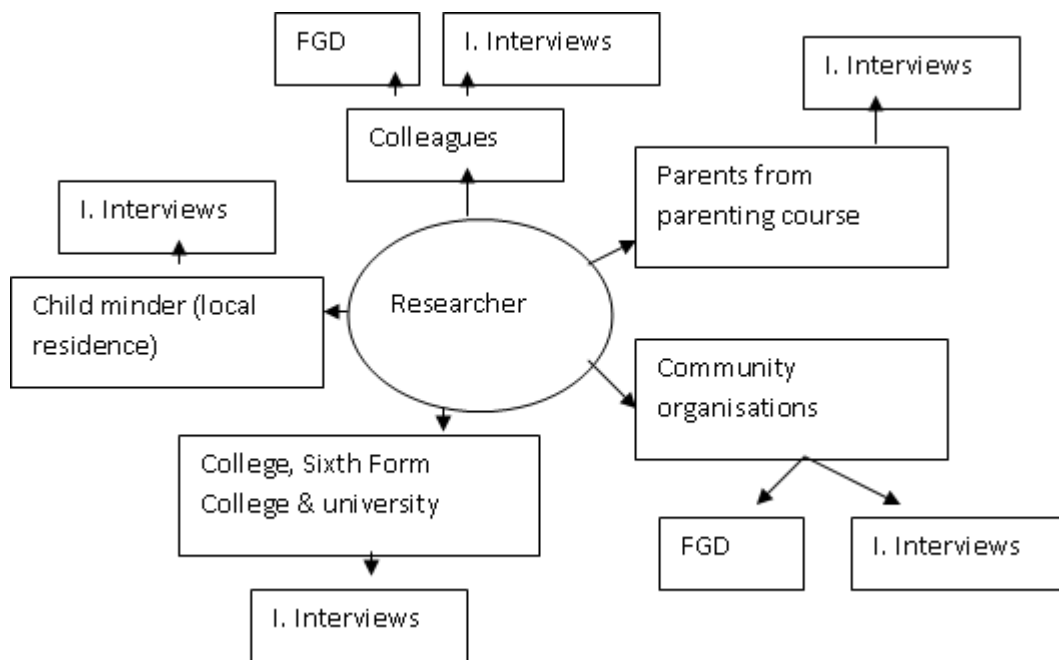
FGD

I. Interviews

Colleagues

I. Interviews

Parents from parenting course

I. Interviews

Child minder (local residence)

Researcher

Community organisations

College, Sixth Form College & university

FGD

I. Interviews

I. Interviews